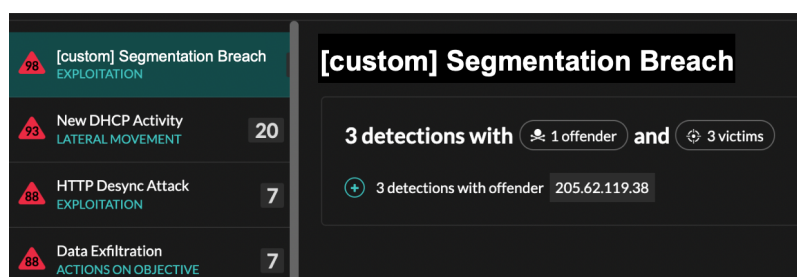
98 [custom] Segmentation Breach
EXPLOITATION

93 New DHCP Activity
LATERAL MOVEMENT
20

88 HTTP Desync Attack
EXPLOITATION
7

88 Data Exfiltration
ACTIONS ON OBJECTIVE
7

[custom] Segmentation Breach

3 detections with 1 offender and 3 victims

+ 3 detections with offender 205.62.119.38